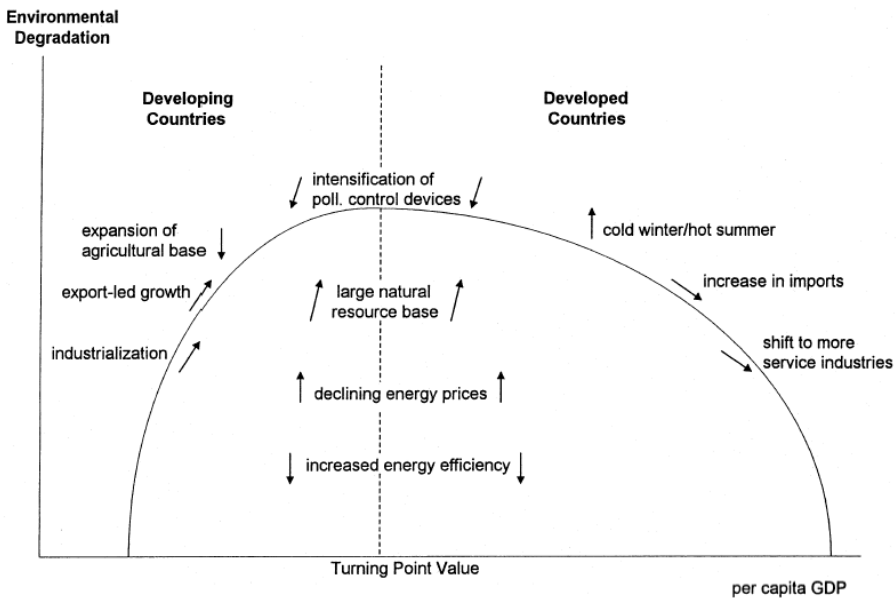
Environmental Degradation

Developing Countries

Developed Countries

intensification of poll. control devices

expansion of agricultural base

cold winter/hot summer

export-led growth

large natural resource base

increase in imports

industrialization

shift to more service industries

declining energy prices

increased energy efficiency

Turning Point Value

per capita GDP